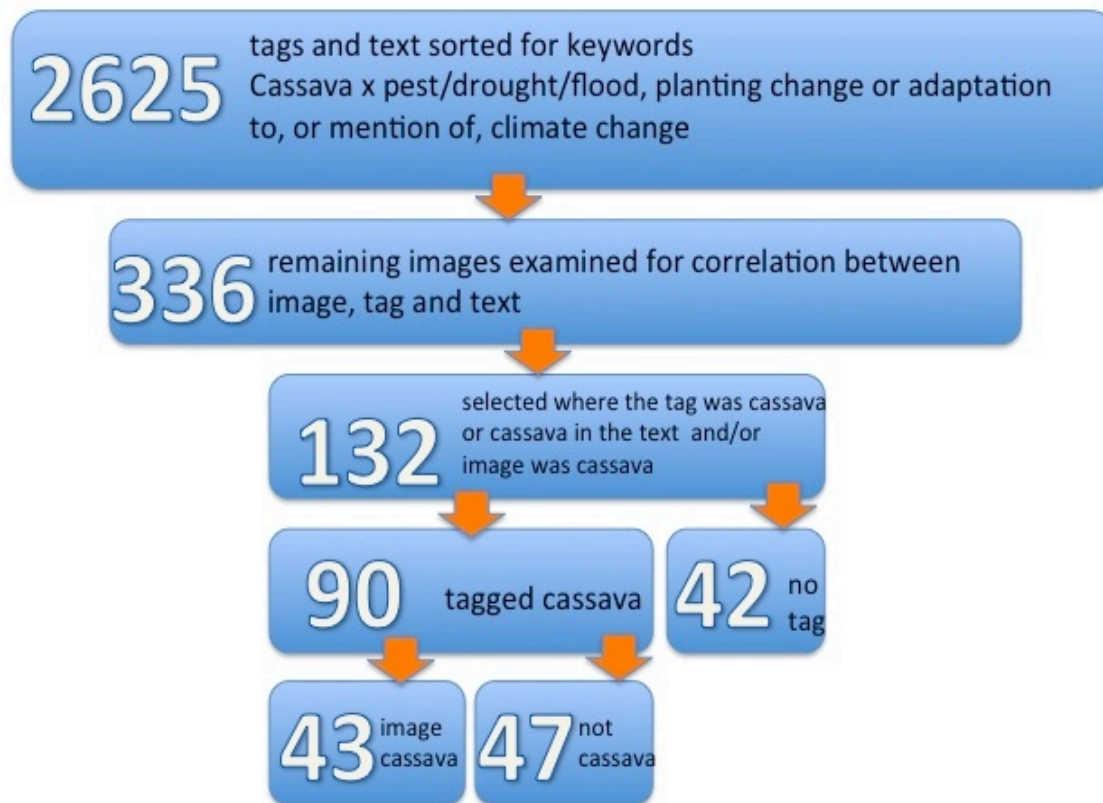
2625 tags and text sorted for keywords Cassava x pest/drought/flood, planting change or adaptation to, or mention of, climate change

336 remaining images examined for correlation between image, tag and text

132 selected where the tag was cassava or cassava in the text and/or image was cassava

90 tagged cassava

42 no tag

43 image cassava

47 not cassava